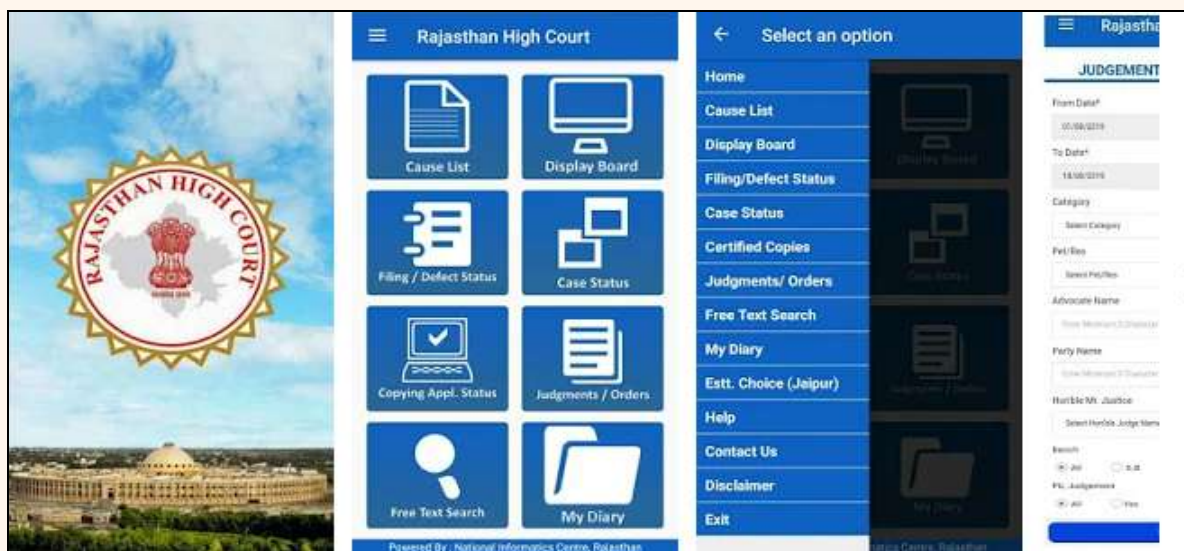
RAJASTHAN HIGH COURT

Rajasthan High Court

Cause List
Display Board
Filing / Defect Status
Case Status
Copying Appl. Status
Judgments / Orders
Free Text Search
My Diary

Powered By : National Informatics Centre, Rajasthan

Select an option

Home
Cause List
Display Board
Filing/Defect Status
Case Status
Certified Copies
Judgments/ Orders
Free Text Search
My Diary
Estt. Choice (Jaipur)
Help
Contact Us
Disclaimer
Exit

Rajastha

JUDGEMENT

From Date*
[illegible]
To Date*
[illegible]
Category
Select Category
Pet/Res
Select Pet/Res
Advocate Name
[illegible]
Party Name
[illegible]
Hon'ble Mr. Justice
Select Hon'ble Judge Name
Bench
All
S.B
Rs. Judgement
All
Yes